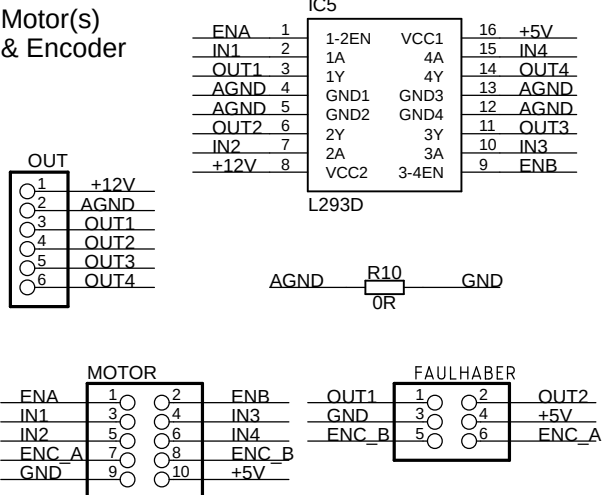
Motor(s)
& Encoder

IC5

| | | | | | |
|---|---|---|---|---|---|
| ENA | 1 | 1-2EN | VCC1 | 16 | +5V |
| IN1 | 2 | 1A | 4A | 15 | IN4 |
| OUT1 | 3 | 1Y | 4Y | 14 | OUT4 |
| AGND | 4 | GND1 | GND3 | 13 | AGND |
| AGND | 5 | GND2 | GND4 | 12 | AGND |
| OUT2 | 6 | 2Y | 3Y | 11 | OUT3 |
| IN2 | 7 | 2A | 3A | 10 | IN3 |
| +12V | 8 | VCC2 | 3-4EN | 9 | ENB |

L293D

OUT

| | |
|---|---|
| 1 | +12V |
| 2 | AGND |
| 3 | OUT1 |
| 4 | OUT2 |
| 5 | OUT3 |
| 6 | OUT4 |

AGND R10 0R GND

MOTOR

| | | | |
|---|---|---|---|
| ENA | 1 | 2 | ENB |
| IN1 | 3 | 4 | IN3 |
| IN2 | 5 | 6 | IN4 |
| ENC_A | 7 | 8 | ENC_B |
| GND | 9 | 10 | +5V |

FAULHABER

| | | | |
|---|---|---|---|
| OUT1 | 1 | 2 | OUT2 |
| GND | 3 | 4 | +5V |
| ENC_B | 5 | 6 | ENC_A |